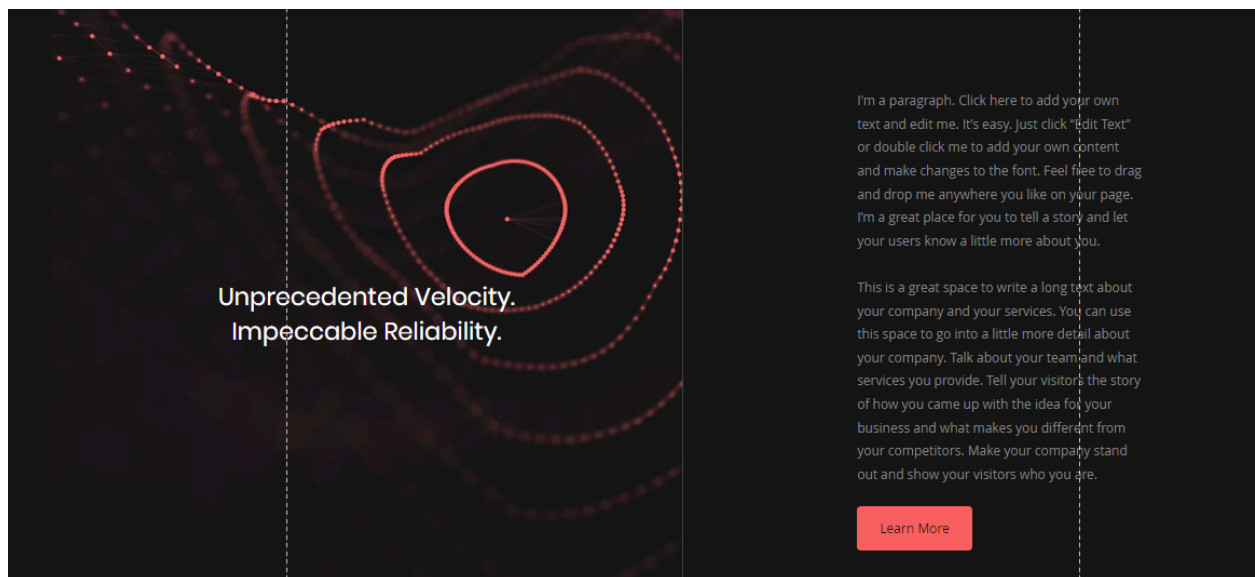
Unprecedented Velocity.
Impeccable Reliability.

I'm a paragraph. Click here to add your own text and edit me. It's easy. Just click "Edit Text" or double click me to add your own content and make changes to the font. Feel free to drag and drop me anywhere you like on your page. I'm a great place for you to tell a story and let your users know a little more about you.

This is a great space to write a long text about your company and your services. You can use this space to go into a little more detail about your company. Talk about your team and what services you provide. Tell your visitors the story of how you came up with the idea for your business and what makes you different from your competitors. Make your company stand out and show your visitors who you are.

Learn More